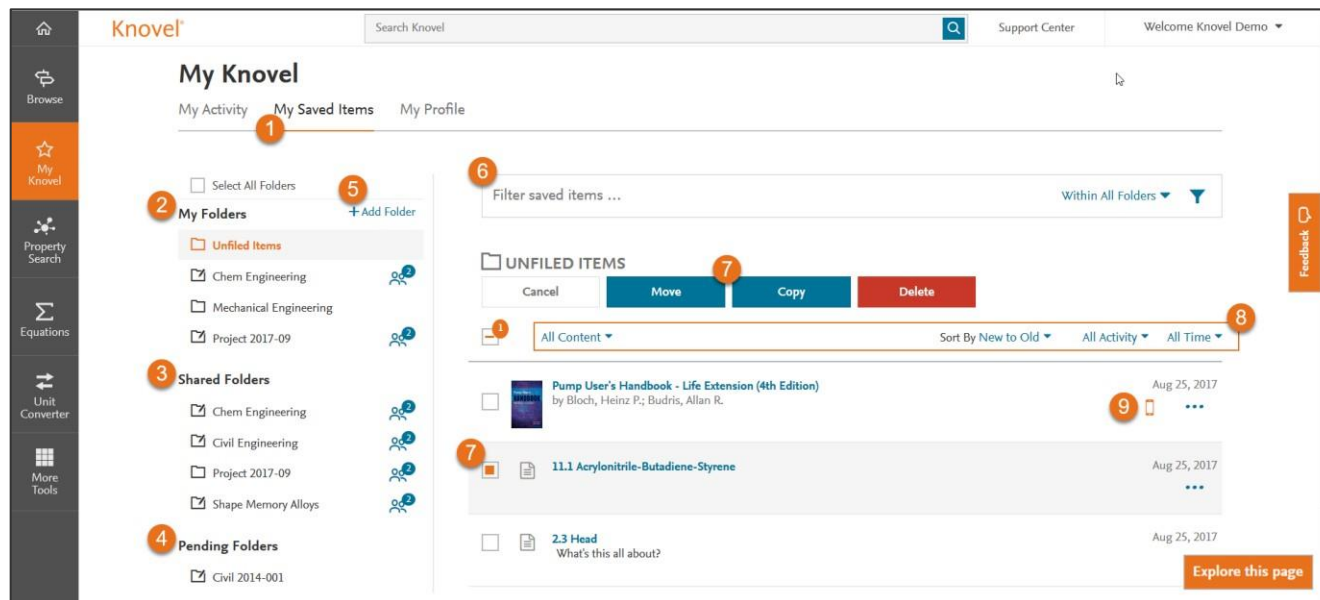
Browse
My Knovel
Property Search
Equations
Unit Converter
More Tools

Knovel®
Search Knovel
Support Center
Welcome Knovel Demo

My Knovel
My Activity
My Saved Items
My Profile
1

Select All Folders
2 My Folders
5 + Add Folder
Unfiled Items
Chem Engineering 2
Mechanical Engineering
Project 2017-09 2

3 Shared Folders
Chem Engineering 2
Civil Engineering 2
Project 2017-09 2
Shape Memory Alloys 2

4 Pending Folders
Civil 2014-001

6
Filter saved items ...
Within All Folders

UNFILED ITEMS
7
Cancel
Move
Copy
Delete

1
All Content
Sort By New to Old
All Activity
All Time
8

Pump User's Handbook - Life Extension (4th Edition)
by Bloch, Heinz P.; Budris, Allan R.
Aug 25, 2017
9
...

7
11.1 Acrylonitrile-Butadiene-Styrene
Aug 25, 2017
...

2.3 Head
What's this all about?
Aug 25, 2017

Feedback
Explore this page